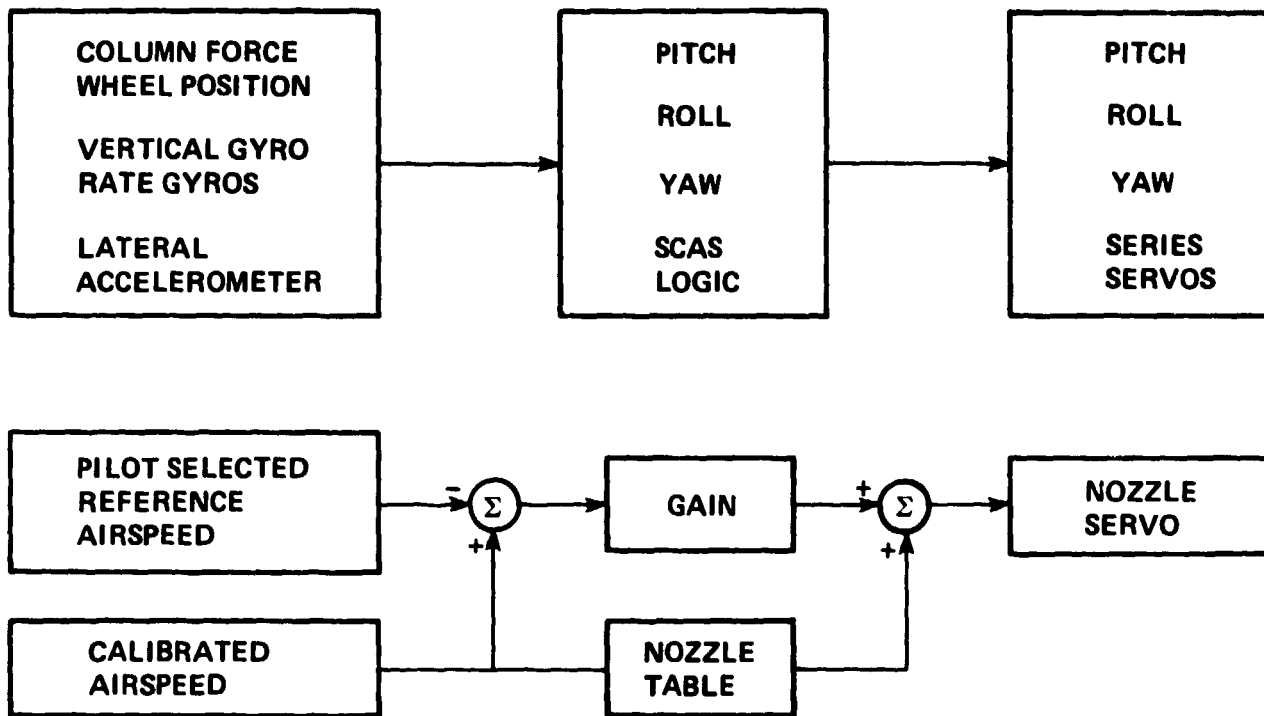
COLUMN FORCE
WHEEL POSITION

VERTICAL GYRO
RATE GYROS

LATERAL
ACCELEROMETER

PITCH

ROLL

YAW

SCAS
LOGIC

PITCH

ROLL

YAW

SERIES
SERVOS

PILOT SELECTED
REFERENCE
AIRSPEED

−

$\Sigma$

+

GAIN

+

$\Sigma$

+

NOZZLE
SERVO

CALIBRATED
AIRSPEED

NOZZLE
TABLE